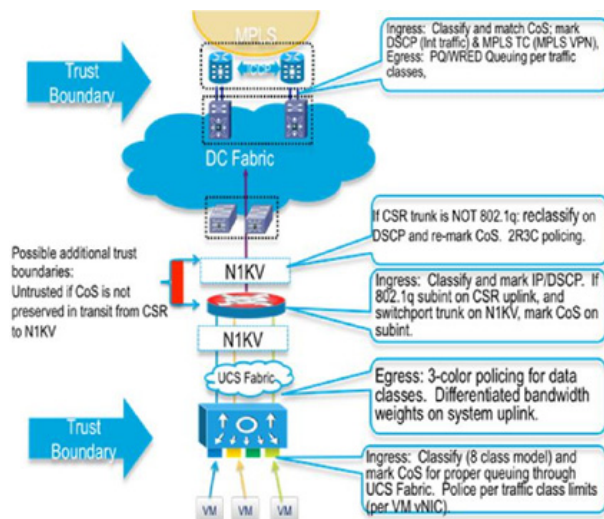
MPLS

Trust Boundary

Ingress: Classify and match CoS; mark DSCP (Int traffic) & MPLS TC (MPLS VPN), Egress: PQ/WRED Queuing per traffic classes,

DC Fabric

If CSR trunk is NOT 802.1q: reclassify on DSCP and re-mark CoS. 2R3C policing.

Possible additional trust boundaries: Untrusted if CoS is not preserved in transit from CSR to N1KV

N1KV

Ingress: Classify and mark IP/DSCP. If 802.1q subint on CSR uplink, and switchport trunk on N1KV, mark CoS on subint.

N1KV

UCS Fabric

Egress: 3-color policing for data classes. Differentiated bandwidth weights on system uplink.

Trust Boundary

Ingress: Classify (8 class model) and mark CoS for proper queuing through UCS Fabric. Police per traffic class limits (per VM vNIC).

VM VM VM